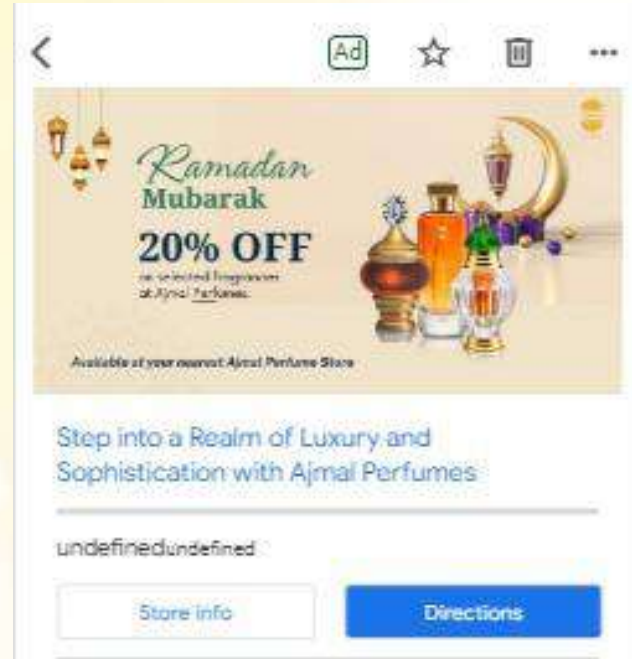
Ad

Ramadan
Mubarak
20% OFF
on selected fragrances at Ajmal Perfumes

Available at your nearest Ajmal Perfume Store

Step into a Realm of Luxury and Sophistication with Ajmal Perfumes

undefinedundefined

Store info

Directions